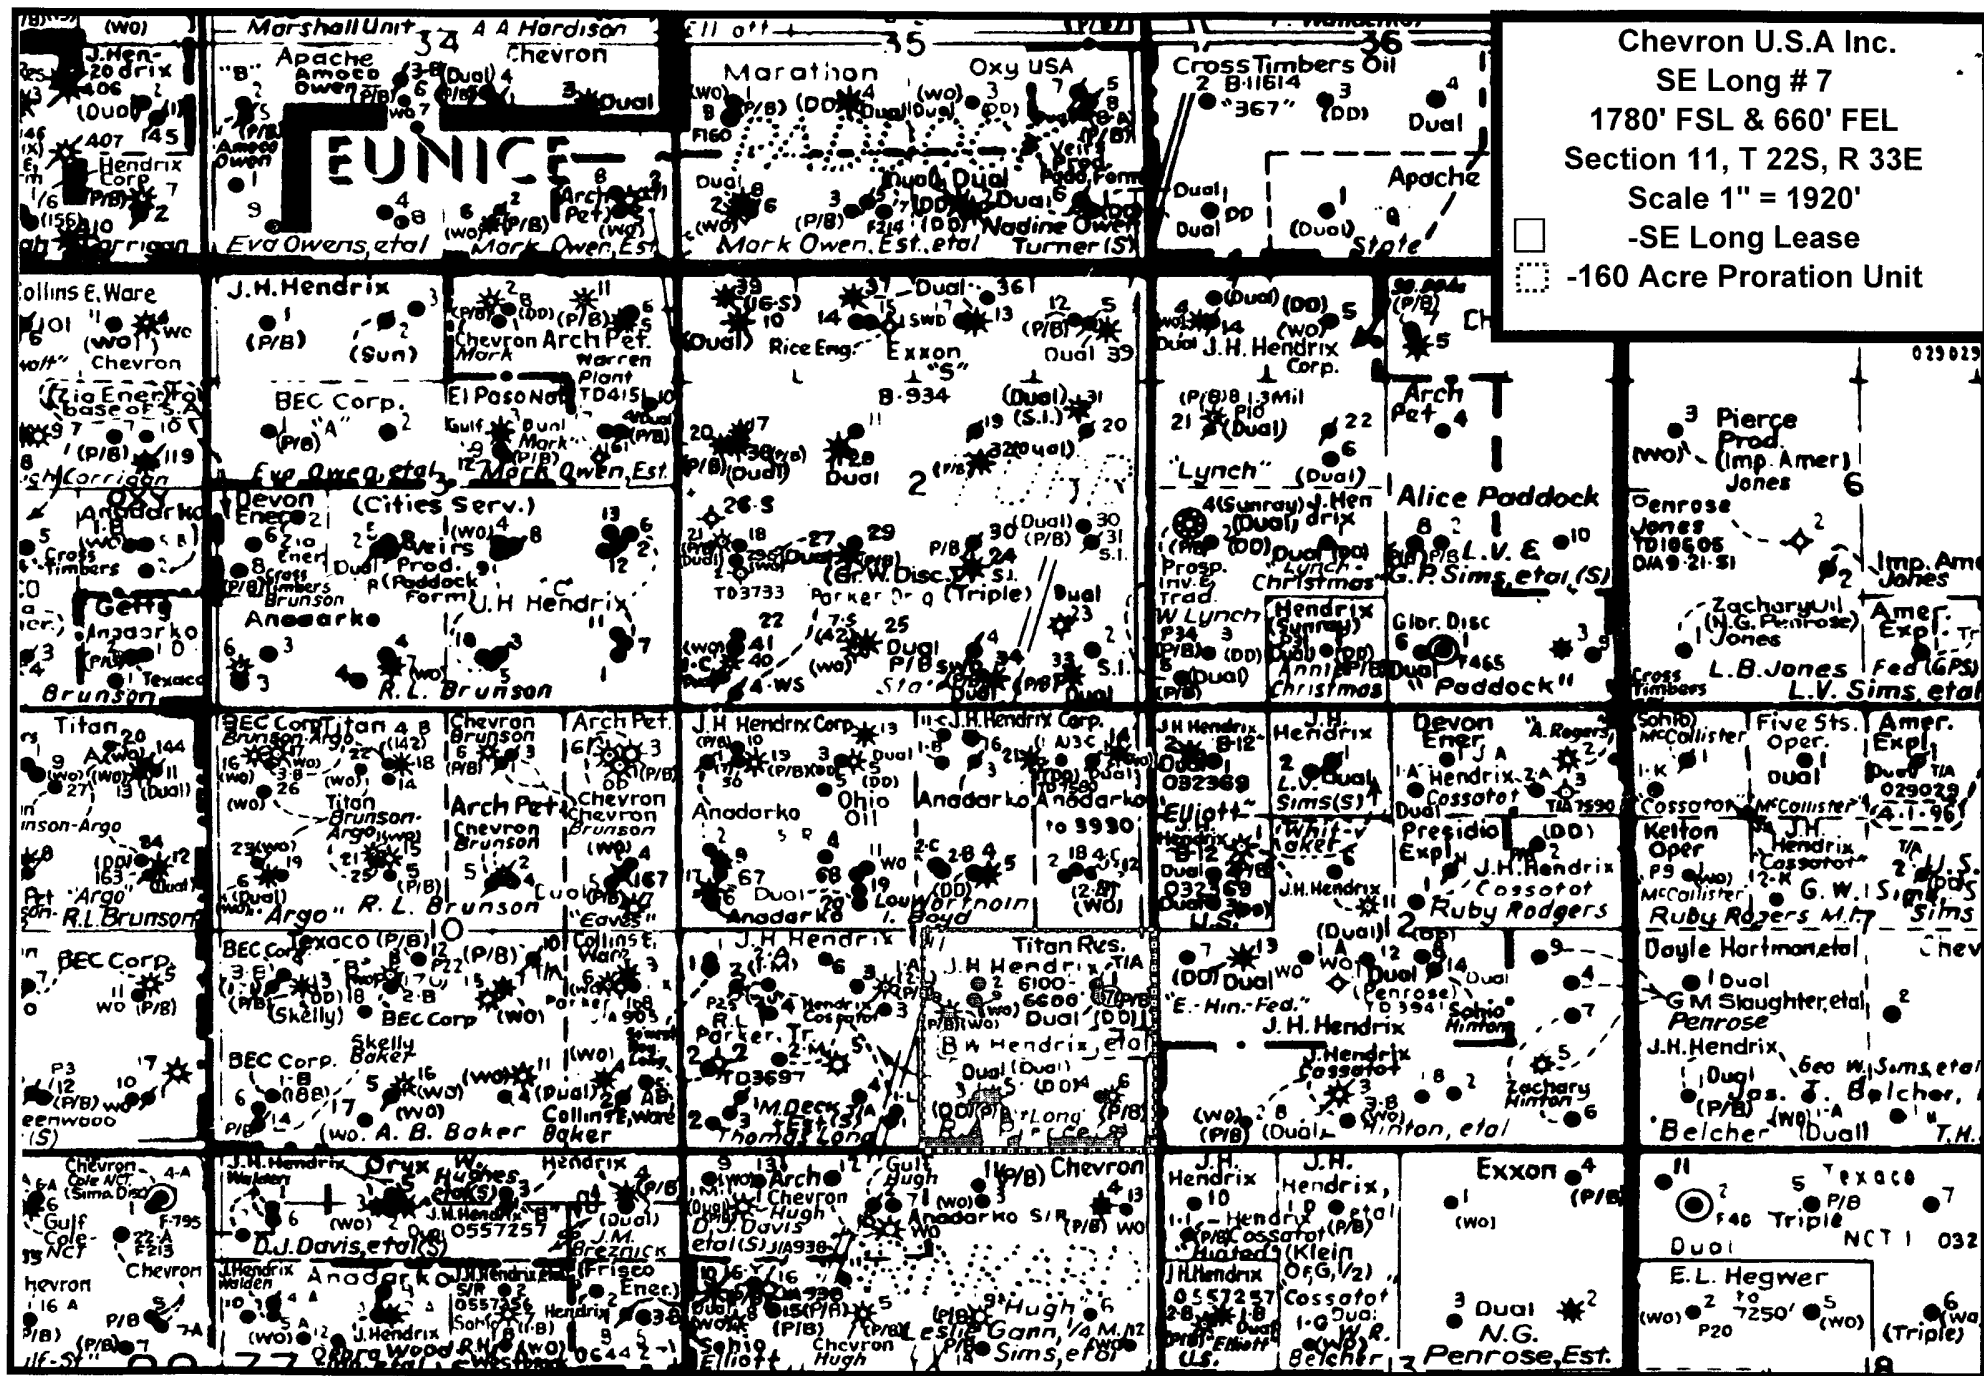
Chevron U.S.A Inc.
SE Long # 7
1780' FSL & 660' FEL
Section 11, T 22S, R 33E
Scale 1" = 1920'
-SE Long Lease
-160 Acre Proration Unit

Marshall Unit 34 A A Hardison
Apache Amoco Owen Chevron
EUNICE
Eva Owens, etal
Mark Owen, Est.
35
Marathon
Oxy USA
Mark Owen, Est. etal
Nadine Owen Turner (S)
36
Cross Timbers Oil
B-11614 "367"
Dual
Apache
State
J.H. Hendrix
Corrigan
Collins E. Ware
Chevron
J.H. Hendrix
(P/B)
(Sun)
BEC Corp.
"A"
Eva Owen, etal
Chevron Arch Pet.
Mark
Warren Plant
El Paso Nat.
TD4151
Mark Owen, Est.
Rice Eng.
Exxon
"S"
B-934
2
Dual
J.H. Hendrix Corp.
"Lynch"
Arch Pet
Alice Paddock
L.V. E.
G.P. Sims, etal (S)
Pierce Prod.
(Imp. Amer.)
Jones
6
Penrose Jones
TD10606
Imp. Amer. Jones
Oxy
Anadarko
Devon Ener.
(Cities Serv.)
Veirs Prod. (Paddock Form)
U.H Hendrix
Cross Timbers
Brunson
Anadarko
Getty
Anadarko
Texaco
Brunson
R.L. Brunson
(Gr. W. Disc.)
(Triple)
Parker Drg
TD3733
State
Prosp. Inv. & Trad.
W Lynch
Lynch Christmas
Hendrix (Sunray)
Annie Christmas
Glor. Disc
T465
"Paddock"
Zachary Oil
(N.G. Penrose)
Jones
L.B. Jones
Amer. Exp.
Fed (GPS)
L.V. Sims, etal
Cross Timbers
Titan
Brunson-Argo
BEC Corp Titan
Chevron Brunson
Arch Pet.
Chevron Brunson
Arch Pet
Titan Brunson-Argo
"Argo"
R.L. Brunson
Chevron Brunson
"Eaves"
J.H. Hendrix Corp.
Anadarko
Ohio Oil
Anadarko
Anadarko
to 3930
Lou Worthoin
I. Boyd
J.H Hendrix
Elliott
U.S.
J.H. Hendrix
L.V. Dual
Sims (S)
Whit-V Baker
Devon Ener.
Hendrix
Cossatot
TIA 3590
Presidio Expl.
J.H. Hendrix
Cossatot
Ruby Rodgers
Sohio
McCallister
Five Sts. Oper.
Amer. Expl.
029029
Kelton Oper
McCallister
J.H. Hendrix
Cossatot
G.W. Sims
U.S. Sims
Ruby Rogers M.I.
BEC Corp.
Texaco (P/B)
10
BEC Corp
(Skelly)
BEC Corp.
Skelly Baker
A.B. Baker
Baker
Collins E. Ware
J.H Hendrix
R.L. Parker Tr.
TD3697
M. Deck
Thomas Long
Titan Res.
J.H Hendrix
6100-6600'
B.W. Hendrix, etal
Long
Pierce
E.-Hin.-Fed.
J.H. Hendrix
Penrose
Sohio Hinton
J.Hendrix Cossatot
Zachary Hinton
Hinton, etal
Doyle Hartman, etal
G.M. Slaughter, etal
Penrose
J.H. Hendrix
Geo. W. Sims, etal
Jas. T. Belcher
Belcher
T.H.
Chevron
Gulf Cole
Chevron
Oryx
Hughes etal (S)
J.H. Hendrix
0557257
J.M. Breznick
D.J. Davis, etal (S)
Anadarko
Frisco Ener.
Arch
Chevron Hugh
D.J. Davis etal (S)
Gulf Hugh
Chevron
Anadarko S/R
Sohio Elliott
Chevron Hugh
Hugh
Leslie Gann, 1/4 M.I.
Sims, etal
J.H. Hendrix
Hendrix
Hiated
J.H. Hendrix, etal
Cossatot
Klein
W.R. Belcher
U.S.
Exxon
Dual
N.G. Penrose, Est.
Texaco
Triple
NCT 1
Dual
E.L. Hegwer
7250'
(Triple)